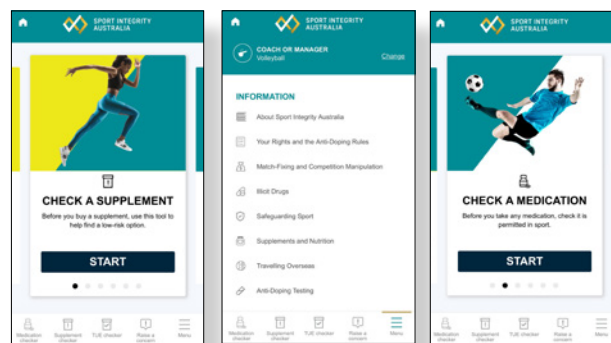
SPORT INTEGRITY AUSTRALIA

CHECK A SUPPLEMENT

Before you buy a supplement, use this tool to help find a low-risk option.

START

Medication checker Supplement checker TUE checker Raise a concern Menu

SPORT INTEGRITY AUSTRALIA

COACH OR MANAGER
Volleyball

Change

INFORMATION

About Sport Integrity Australia

Your Rights and the Anti-Doping Rules

Match-Fixing and Competition Manipulation

Illicit Drugs

Safeguarding Sport

Supplements and Nutrition

Travelling Overseas

Anti-Doping Testing

Medication checker Supplement checker TUE checker Raise a concern Menu

SPORT INTEGRITY AUSTRALIA

CHECK A MEDICATION

Before you take any medication, check it is permitted in sport.

START

Medication checker Supplement checker TUE checker Raise a concern Menu